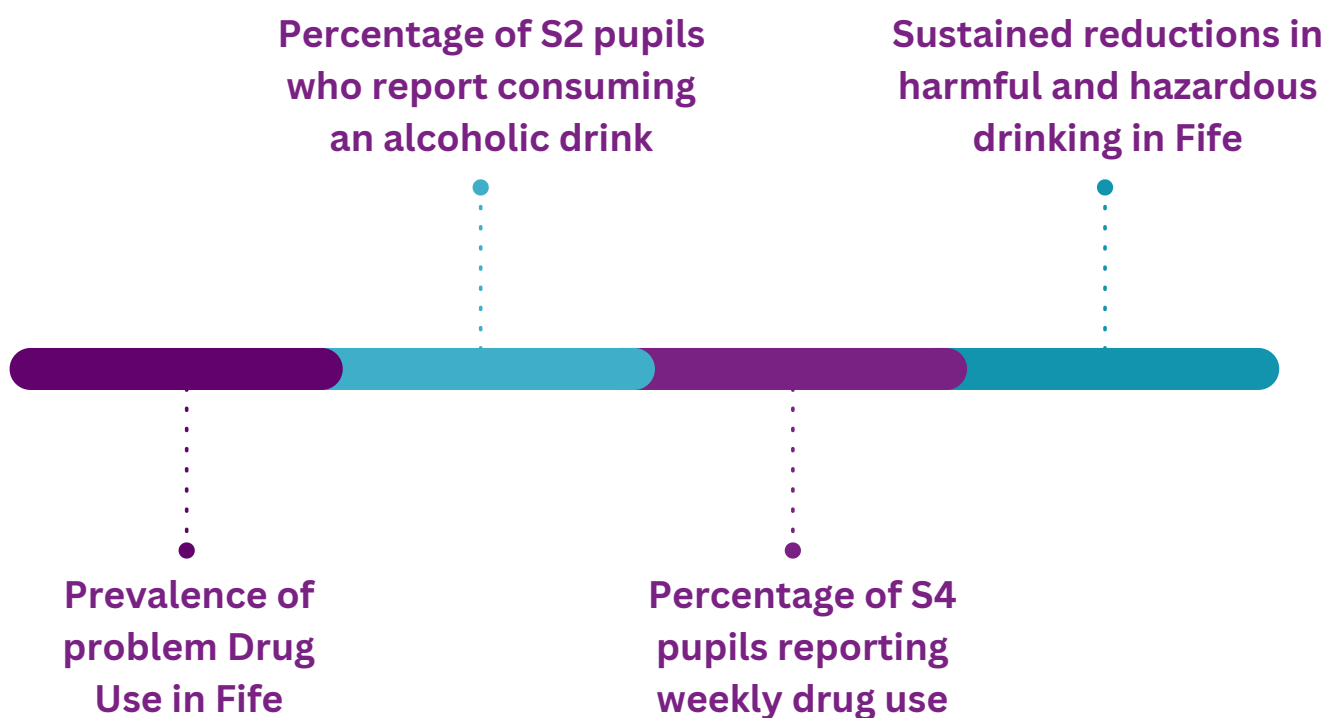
Percentage of S2 pupils who report consuming an alcoholic drink

Sustained reductions in harmful and hazardous drinking in Fife

Prevalence of problem Drug Use in Fife

Percentage of S4 pupils reporting weekly drug use